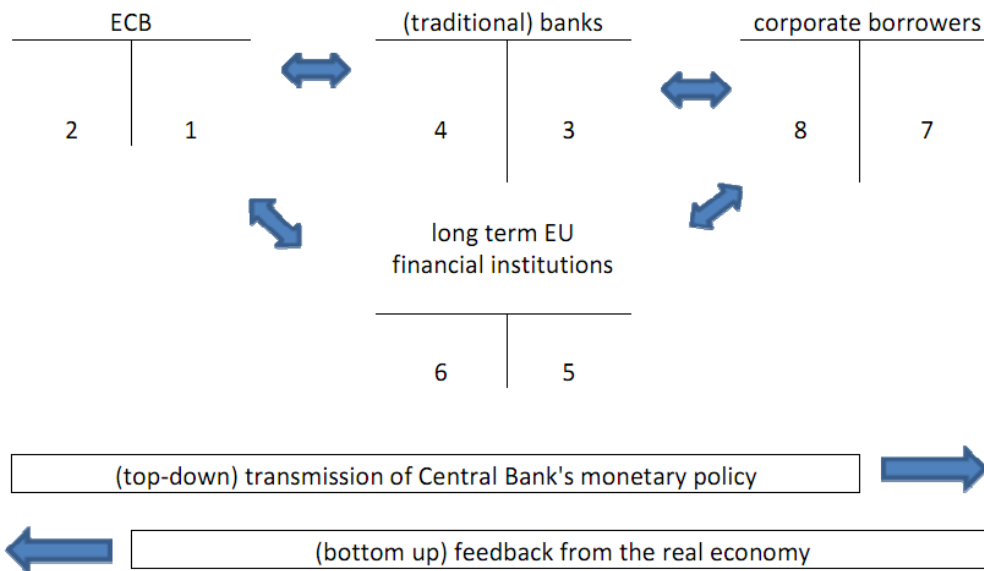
ECB

2 1

(traditional) banks

4 3

corporate borrowers

8 7

long term EU financial institutions

6 5

(top-down) transmission of Central Bank's monetary policy

(bottom up) feedback from the real economy